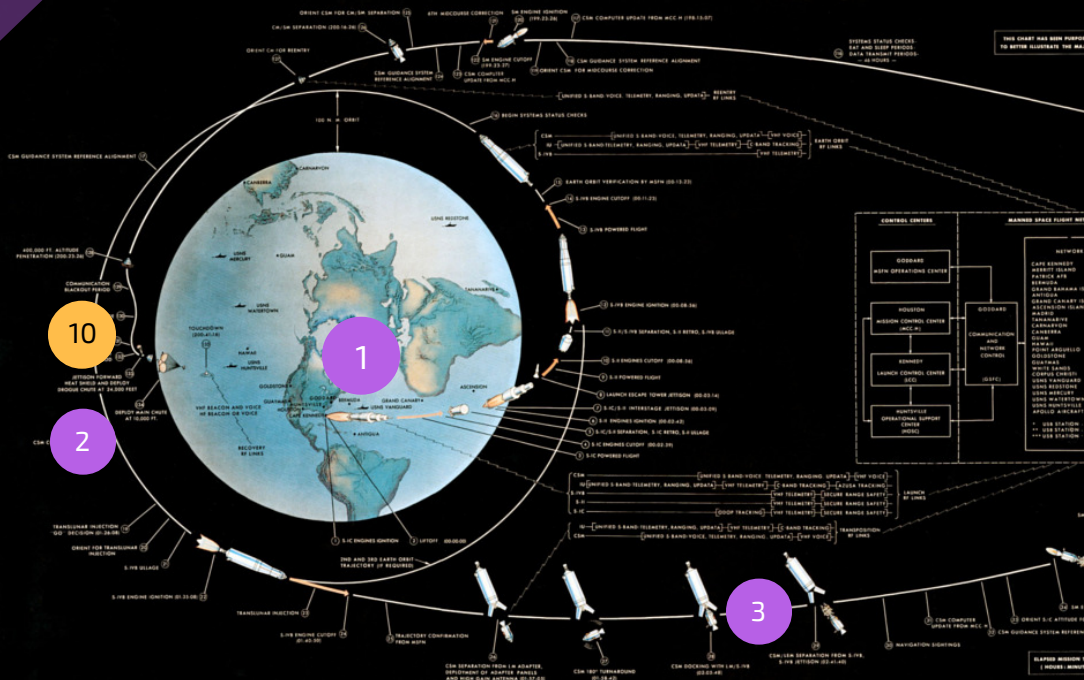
ORIENT CSM FOR CM/SM SEPARATION
CM/SM SEPARATION (200:16:59)
6TH MIDCOURSE CORRECTION
SM ENGINE IGNITION (199:33:28)
CSM COMPUTER UPDATE FROM MCC-H (198:15:07)
ORIENT CM FOR REENTRY
CSM GUIDANCE SYSTEM REFERENCE ALIGNMENT
CSM COMPUTER UPDATE FROM MCC-H
SM ENGINE CUTOFF (199:33:37)
CSM GUIDANCE SYSTEM REFERENCE ALIGNMENT
ORIENT CSM FOR MIDCOURSE CORRECTION
STATUS STATUS CHECKS EAT AND SLEEP PERIODS DATA TRANSMIT PERIODS 66 HOURS
THIS CHART HAS BEEN PURPOSELY TO BETTER ILLUSTRATE THE MA
UNIFIED S BAND VOICE, TELEMETRY, RANGING, UPDATA
REENTRY RF LINKS
100 N. MI. ORBIT
BEGIN SYSTEMS STATUS CHECKS
CSM
UNIFIED S BAND VOICE, TELEMETRY, RANGING, UPDATA
VHF VOICE
IU
UNIFIED S BAND TELEMETRY, RANGING, UPDATA
VHF TELEMETRY
C BAND TRACKING
S-IVB
VHF TELEMETRY
EARTH ORBIT RF LINKS
CSM GUIDANCE SYSTEM REFERENCE ALIGNMENT
CARNARVON
CANBERRA
EARTH ORBIT VERIFICATION BY MSFN (00:13:22)
S-IVB ENGINE CUTOFF (00:11:23)
S-IVB POWERED FLIGHT
USNS REDSTONE
USNS MERCURY
GUAM
TANANARIVE
400,000 FT. ALTITUDE PENETRATION (200:23:38)
USNS WATERTOWN
COMMUNICATION BLACKOUT PERIOD
HAWAII
USNS HUNTSVILLE
TOUCHDOWN (200:41:18)
S-IVB ENGINE IGNITION (00:08:58)
S-II/S-IVB SEPARATION, S-II RETRO, S-IVB ULLAGE
S-II ENGINE CUTOFF (00:08:56)
S-II POWERED FLIGHT
LAUNCH ESCAPE TOWER JETTISON (00:03:14)
S-IC/S-II INTERSTAGE JETTISON (00:03:09)
S-II ENGINES IGNITION (00:02:43)
S-IC/S-II SEPARATION, S-IC RETRO, S-II ULLAGE
S-IC ENGINES CUTOFF (00:02:39)
S-IC POWERED FLIGHT
JETTISON FORWARD HEAT SHIELD AND DEPLOY DROGUE CHUTE AT 24,000 FEET
DEPLOY MAIN CHUTE AT 10,000 FT.
VHF BEACON AND VOICE HF BEACON OR VOICE
GOLDSTONE
GUAYMAS
ASCENSION
GRAND CANARY
USNS VANGUARD
BERMUDA
ANTIGUA
RECOVERY RF LINKS
CSM
10
1
2
3
CONTROL CENTERS
GODDARD
MSFN OPERATIONS CENTER
HOUSTON
MISSION CONTROL CENTER (MCC-H)
KENNEDY
LAUNCH CONTROL CENTER (LCC)
HUNTSVILLE
OPERATIONAL SUPPORT CENTER (HOSC)
GODDARD
COMMUNICATION AND NETWORK CONTROL (GSFC)
MANNED SPACE FLIGHT NE
NETWORK
CAPE KENNEDY
MERRITT ISLAND
PATRICK AFB
BERMUDA
GRAND BAHAMA ISL
ANTIGUA
GRAND CANARY ISL
ASCENSION ISLAND
MADRID
TANANARIVE
CARNARVON
CANBERRA
GUAM
HAWAII
POINT ARGUELLO
GOLDSTONE
GUAYMAS
WHITE SANDS
CORPUS CHRISTI
USNS VANGUARD
USNS REDSTONE
USNS MERCURY
USNS WATERTOWN
USNS HUNTSVILLE
APOLLO AIRCRAFT
* USB STATION
** USB STATION
*** USB STATION
S-IC ENGINES IGNITION
LIFTOFF 00:00:00
2ND AND 3RD EARTH ORBIT TRAJECTORY (IF REQUIRED)
CSM
UNIFIED S BAND VOICE, TELEMETRY, RANGING, UPDATA
VHF VOICE
IU
UNIFIED S BAND TELEMETRY, RANGING, UPDATA
VHF TELEMETRY
C BAND TRACKING
AZUSA TRACKING
S-IVB
VHF TELEMETRY
SECURE RANGE SAFETY
S-II
VHF TELEMETRY
SECURE RANGE SAFETY
S-IC
ODOP TRACKING
VHF TELEMETRY
SECURE RANGE SAFETY
LAUNCH RF LINKS
IU
UNIFIED S BAND TELEMETRY, RANGING, UPDATA
VHF TELEMETRY
C BAND TRACKING
CSM
UNIFIED S BAND VOICE, TELEMETRY, RANGING, UPDATA
VHF VOICE
TRANSPOSITION RF LINKS
TRANSLUNAR INJECTION "GO" DECISION (01:26:08)
ORIENT FOR TRANSLUNAR INJECTION
S-IVB ULLAGE
S-IVB ENGINE IGNITION (01:35:08)
TRANSLUNAR INJECTION
S-IVB ENGINE CUTOFF (01:40:30)
TRAJECTORY CONFIRMATION FROM MSFN
CSM SEPARATION FROM LM ADAPTER, DEPLOYMENT OF ADAPTER PANELS AND HIGH GAIN ANTENNA
CSM 180° TURNAROUND
CSM DOCKING WITH LM/S-IVB (02:03:48)
CSM/LM SEPARATION FROM S-IVB, S-IVB JETTISON (02:41:40)
NAVIGATION SIGHTINGS
CSM COMPUTER UPDATE FROM MCC-H
CSM GUIDANCE SYSTEM REFERENCE
ORIENT S/C ATTITUDE FOR
ELAPSED MISSION TIME (HOURS: MINUT